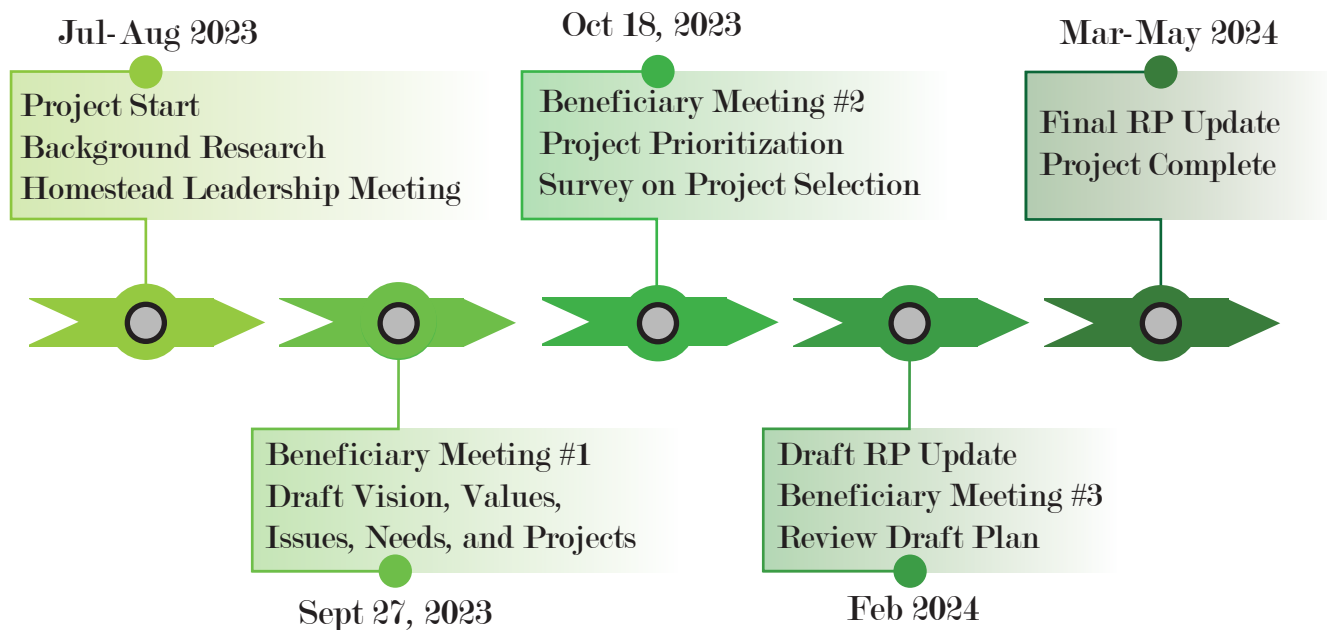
Jul-Aug 2023

Project Start
Background Research
Homestead Leadership Meeting

Oct 18, 2023

Beneficiary Meeting #2
Project Prioritization
Survey on Project Selection

Mar-May 2024

Final RP Update
Project Complete

Beneficiary Meeting #1
Draft Vision, Values, Issues, Needs, and Projects

Sept 27, 2023

Draft RP Update
Beneficiary Meeting #3
Review Draft Plan

Feb 2024